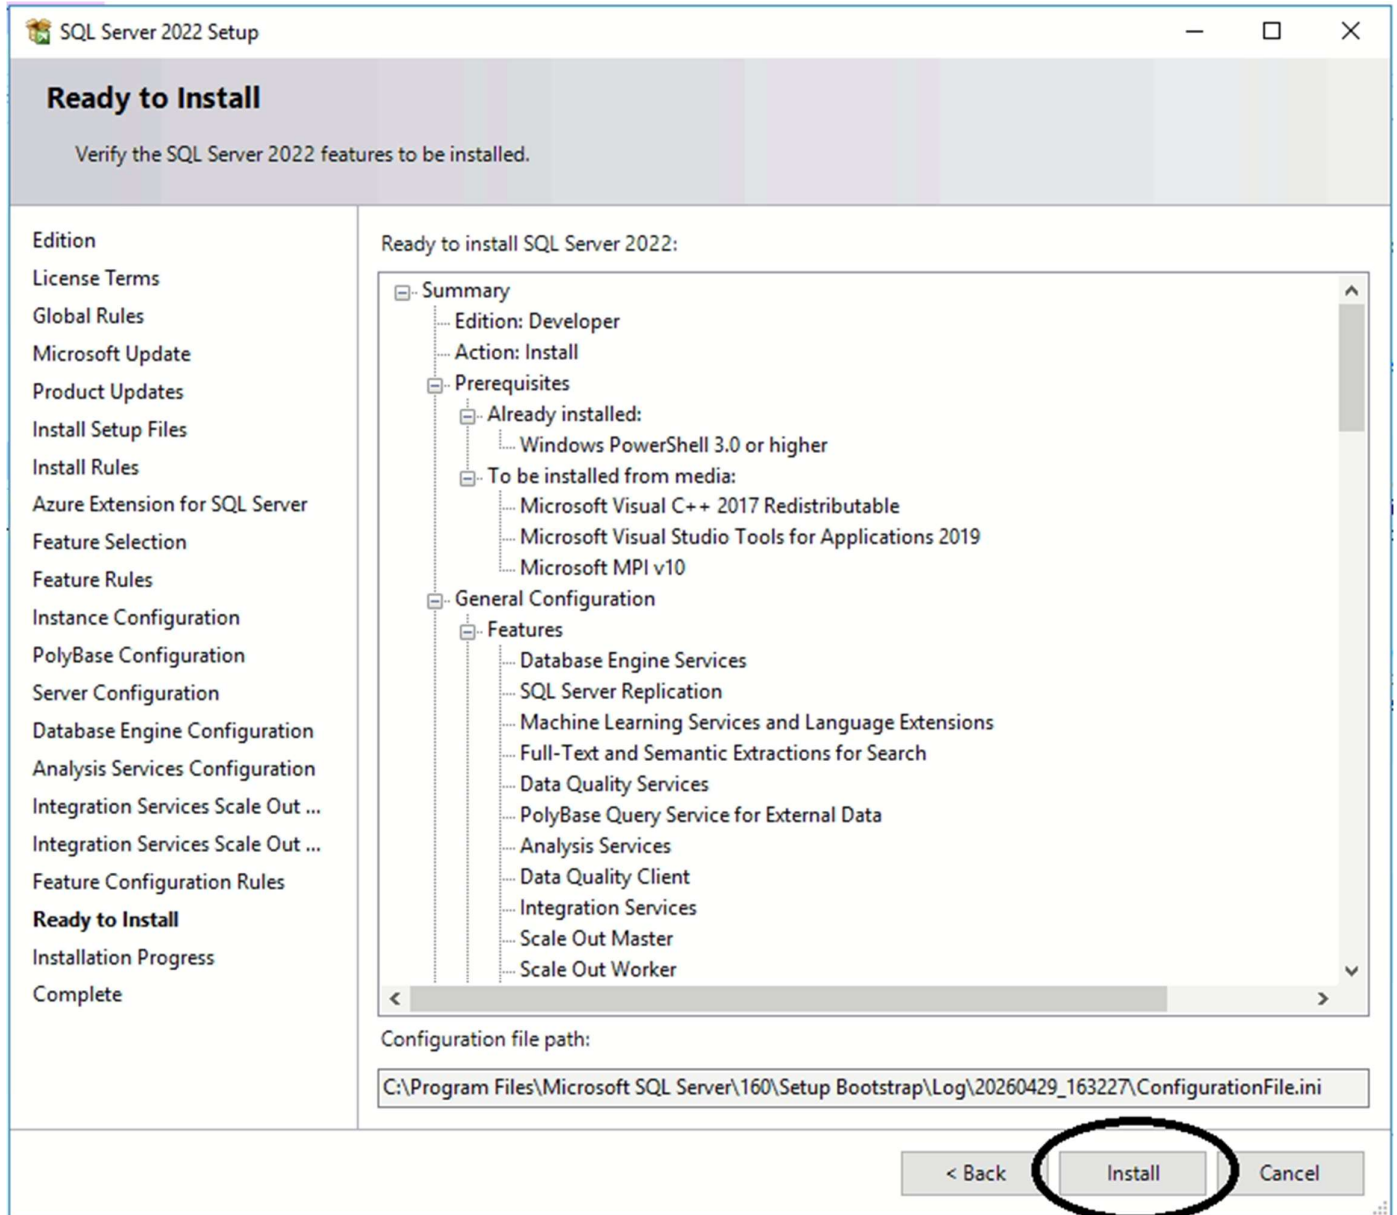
SQL Server 2022 Setup

Ready to Install

Verify the SQL Server 2022 features to be installed.

Edition
License Terms
Global Rules
Microsoft Update
Product Updates
Install Setup Files
Install Rules
Azure Extension for SQL Server
Feature Selection
Feature Rules
Instance Configuration
PolyBase Configuration
Server Configuration
Database Engine Configuration
Analysis Services Configuration
Integration Services Scale Out ...
Integration Services Scale Out ...
Feature Configuration Rules
Ready to Install
Installation Progress
Complete

Ready to install SQL Server 2022:

Summary
Edition: Developer
Action: Install
Prerequisites
Already installed:
Windows PowerShell 3.0 or higher
To be installed from media:
Microsoft Visual C++ 2017 Redistributable
Microsoft Visual Studio Tools for Applications 2019
Microsoft MPI v10
General Configuration
Features
Database Engine Services
SQL Server Replication
Machine Learning Services and Language Extensions
Full-Text and Semantic Extractions for Search
Data Quality Services
PolyBase Query Service for External Data
Analysis Services
Data Quality Client
Integration Services
Scale Out Master
Scale Out Worker

Configuration file path:

C:\Program Files\Microsoft SQL Server\160\Setup Bootstrap\Log\20260429_163227\ConfigurationFile.ini

< Back
Install
Cancel